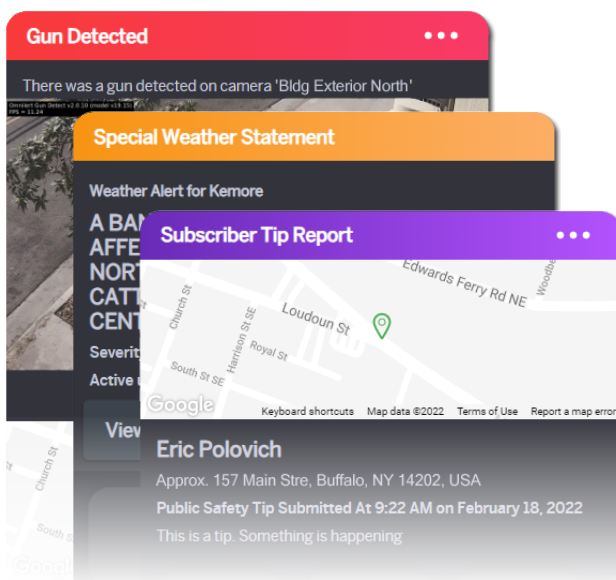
Gun Detected •••

There was a gun detected on camera 'Bldg Exterior North'

Omnilert Gun Detect v2.0.10 (model v19.19)
FPS = 11.24

Special Weather Statement

Weather Alert for Kemore

A BAN
AFFE
NORT
CATT
CENT

Severit

Active

View

Subscriber Tip Report •••

Edwards Ferry Rd NE
Woodb
Church St
Loudoun St
Harrison St SE
Royal St
South St SE
Google
Keyboard shortcuts Map data ©2022 Terms of Use Report a map error

Eric Polovich

Approx. 157 Main Stre, Buffalo, NY 14202, USA

Public Safety Tip Submitted At 9:22 AM on February 18, 2022

This is a tip. Something is happening

Church St
South
Google